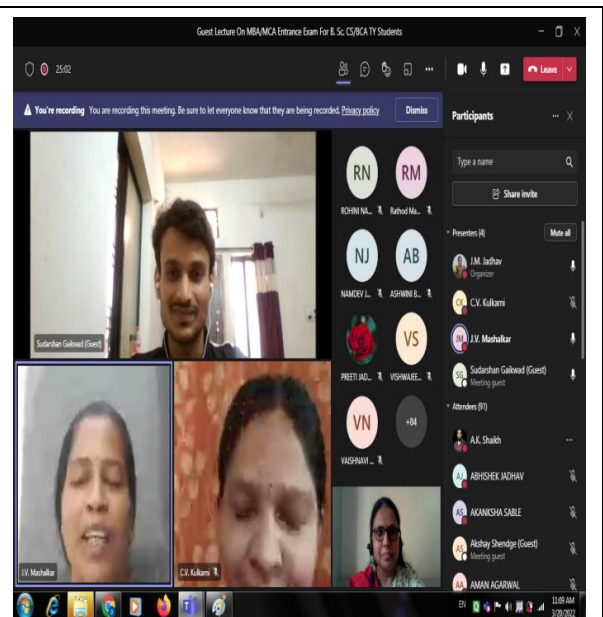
Guest Lecture On MBA/MCA Entrance Exam For B. Sc. CS/BCA TY Students

25:02

Leave

You're recording You are recording this meeting. Be sure to let everyone know that they are being recorded. Privacy policy

Dismiss

Participants

Type a name

Share invite

Presenters (4)

Mute all

J.M. Jadhav
Organizer

C.V. Kulkarni

J.V. Mashalkar

Sudarshan Gaikwad (Guest)
Meeting guest

Attendees (91)

A.K. Shaikh

ABHISHEK JADHAV

AKANKSHA SABLE

Akshay Shendge (Guest)
Meeting guest

AMAN AGARWAL

RN
ROHINI NA...

RM
Rathod Ma...

NJ
NAMDEV J...

AB
ASHWINI B...

PREETI JAD...

VS
VISHWAJEE...

VN
VAISHNAVI ...

+84

Sudarshan Gaikwad (Guest)

J.V. Mashalkar

C.V. Kulkarni

EN

11:09 AM
3/28/2022